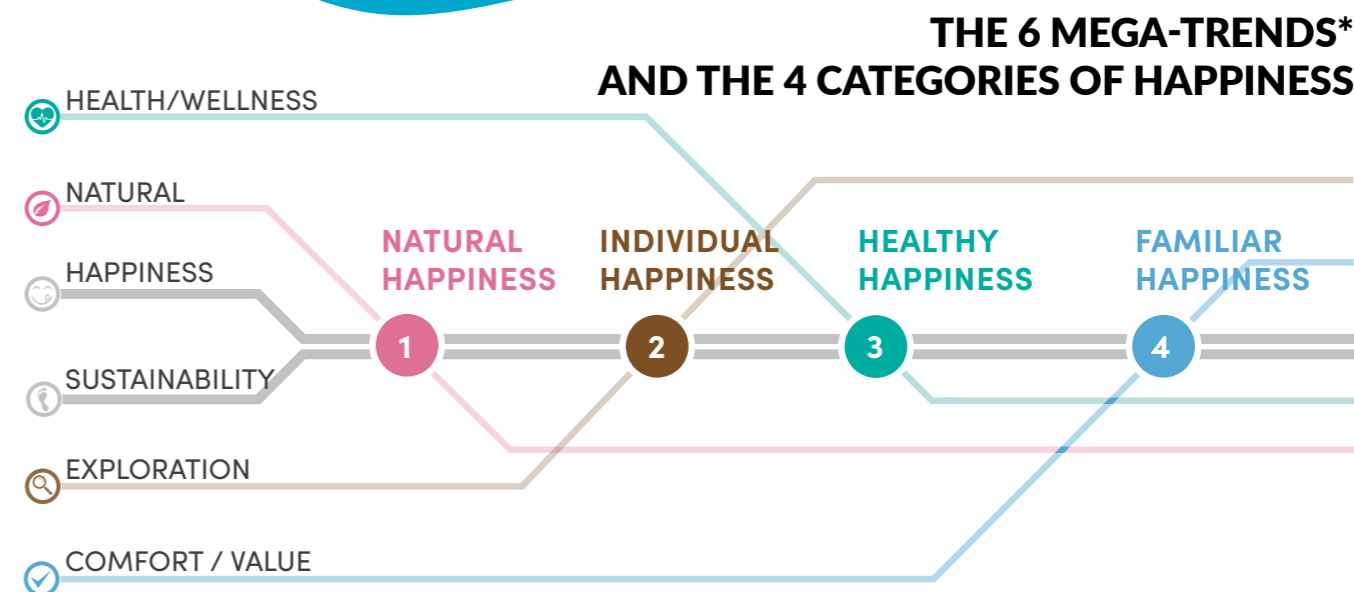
THE 6 MEGA-TRENDS*
AND THE 4 CATEGORIES OF HAPPINESS

HEALTH/WELLNESS

NATURAL

HAPPINESS

SUSTAINABILITY

EXPLORATION

COMFORT / VALUE

NATURAL HAPPINESS

INDIVIDUAL HAPPINESS

HEALTHY HAPPINESS

FAMILIAR HAPPINESS

1

2

3

4